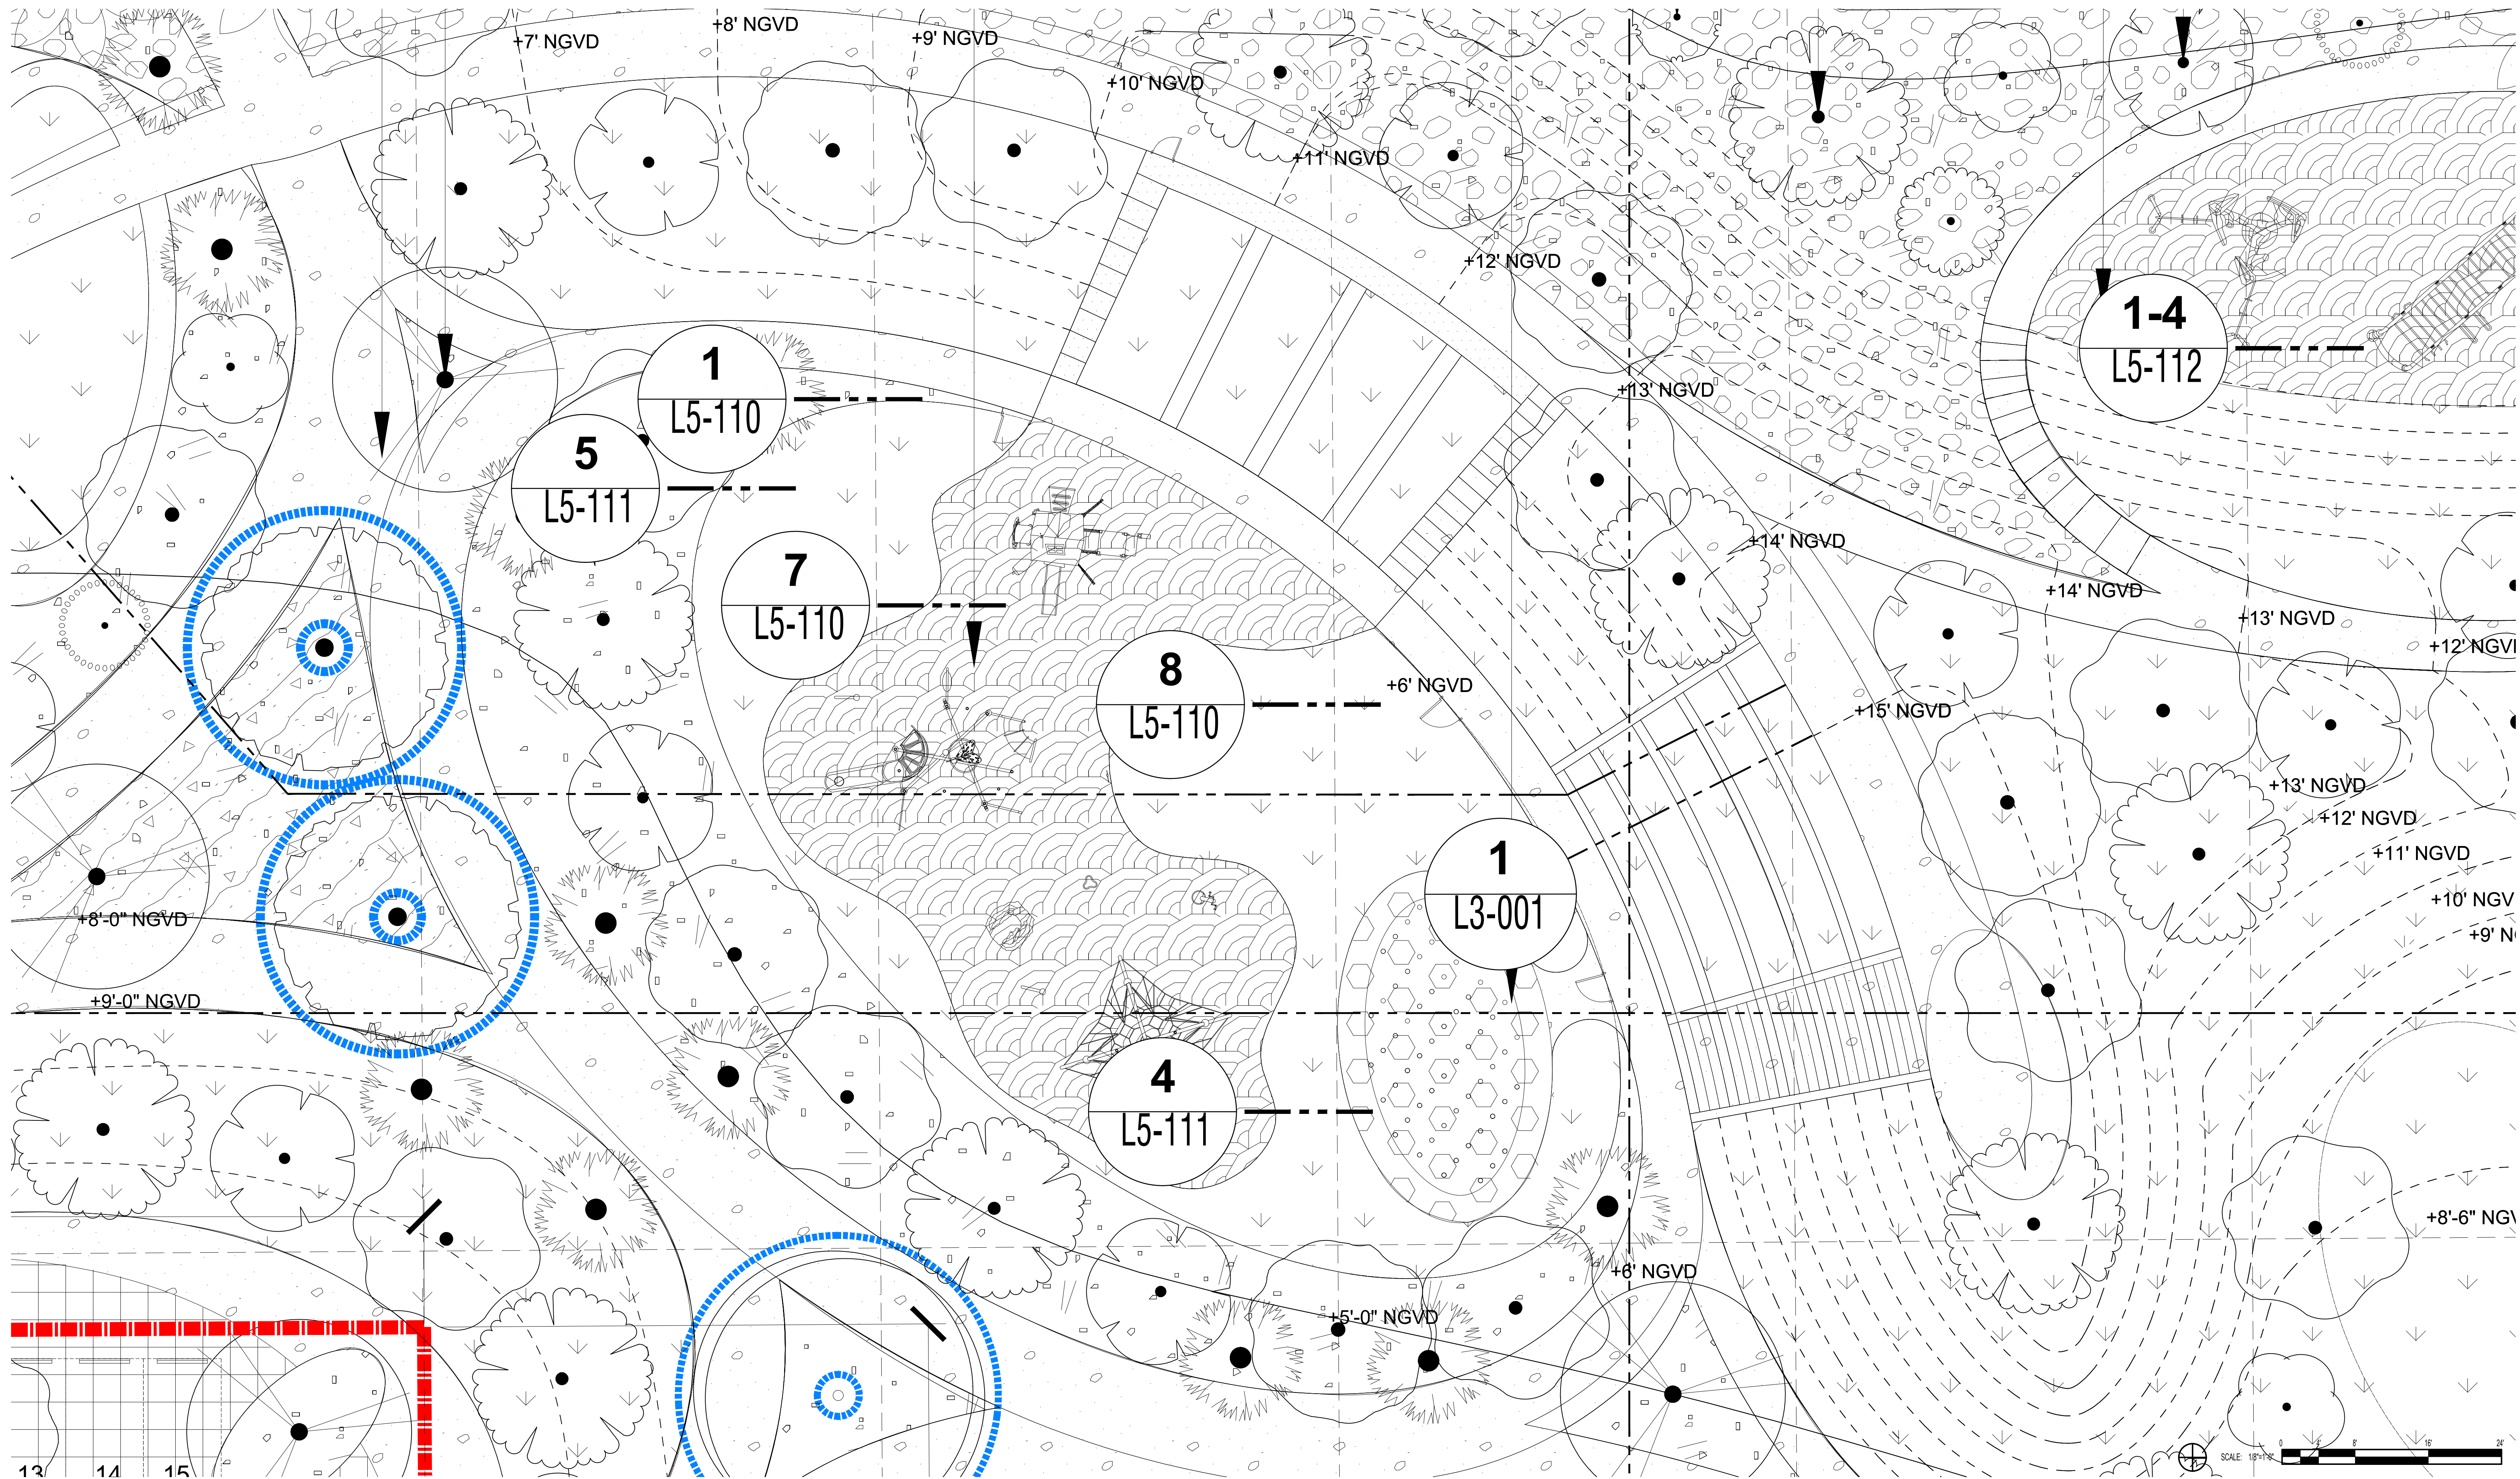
+7' NGVD
+8' NGVD
+9' NGVD
+10' NGVD
+11' NGVD
+12' NGVD
+13' NGVD
1-4
L5-112
1
L5-110
5
L5-111
7
L5-110
8
L5-110
+6' NGVD
+14' NGVD
+14' NGVD
+13' NGVD
+12' NGVI
+15' NGVD
+13' NGVD
+12' NGVD
+11' NGVD
+10' NGV
+9' N
1
L3-001
+8'-0" NGVD
+9'-0" NGVD
4
L5-111
+6' NGVD
+5'-0" NGVD
+8'-6" NGV
13
14
15
SCALE: 1/8"=1'-0"
0
8'
16'
24'